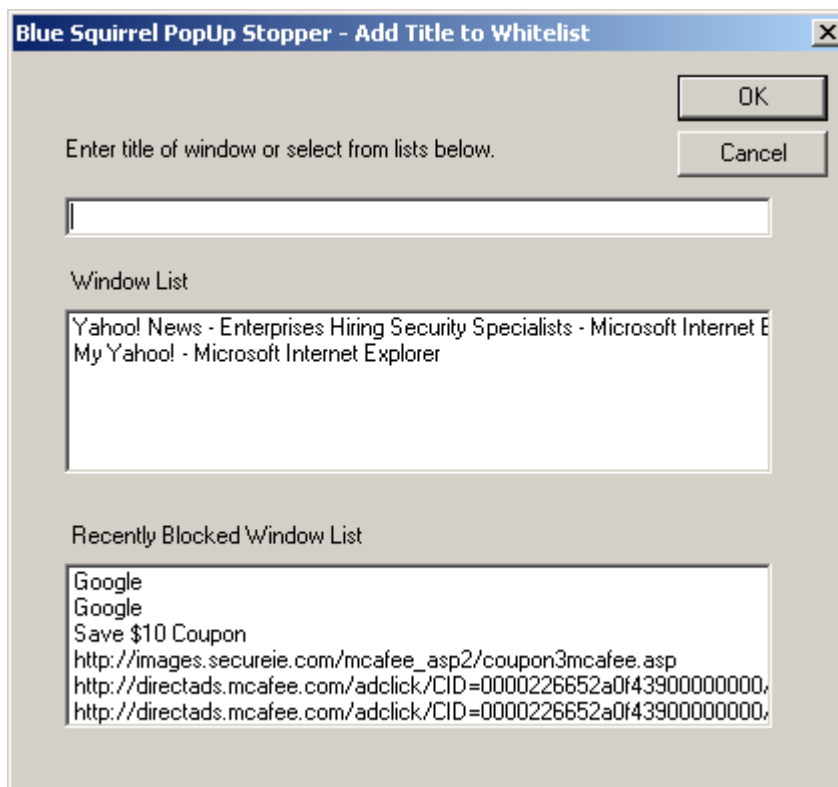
Blue Squirrel PopUp Stopper - Add Title to Whitelist

OK

Cancel

Enter title of window or select from lists below.

Window List

Yahoo! News - Enterprises Hiring Security Specialists - Microsoft Internet E
My Yahoo! - Microsoft Internet Explorer

Recently Blocked Window List

Google
Google
Save $10 Coupon
http://images.secureie.com/mcafee_asp2/coupon3mcafee.asp
http://directads.mcafee.com/adclick/CID=0000226652a0f43900000000/
http://directads.mcafee.com/adclick/CID=0000226652a0f43900000000/